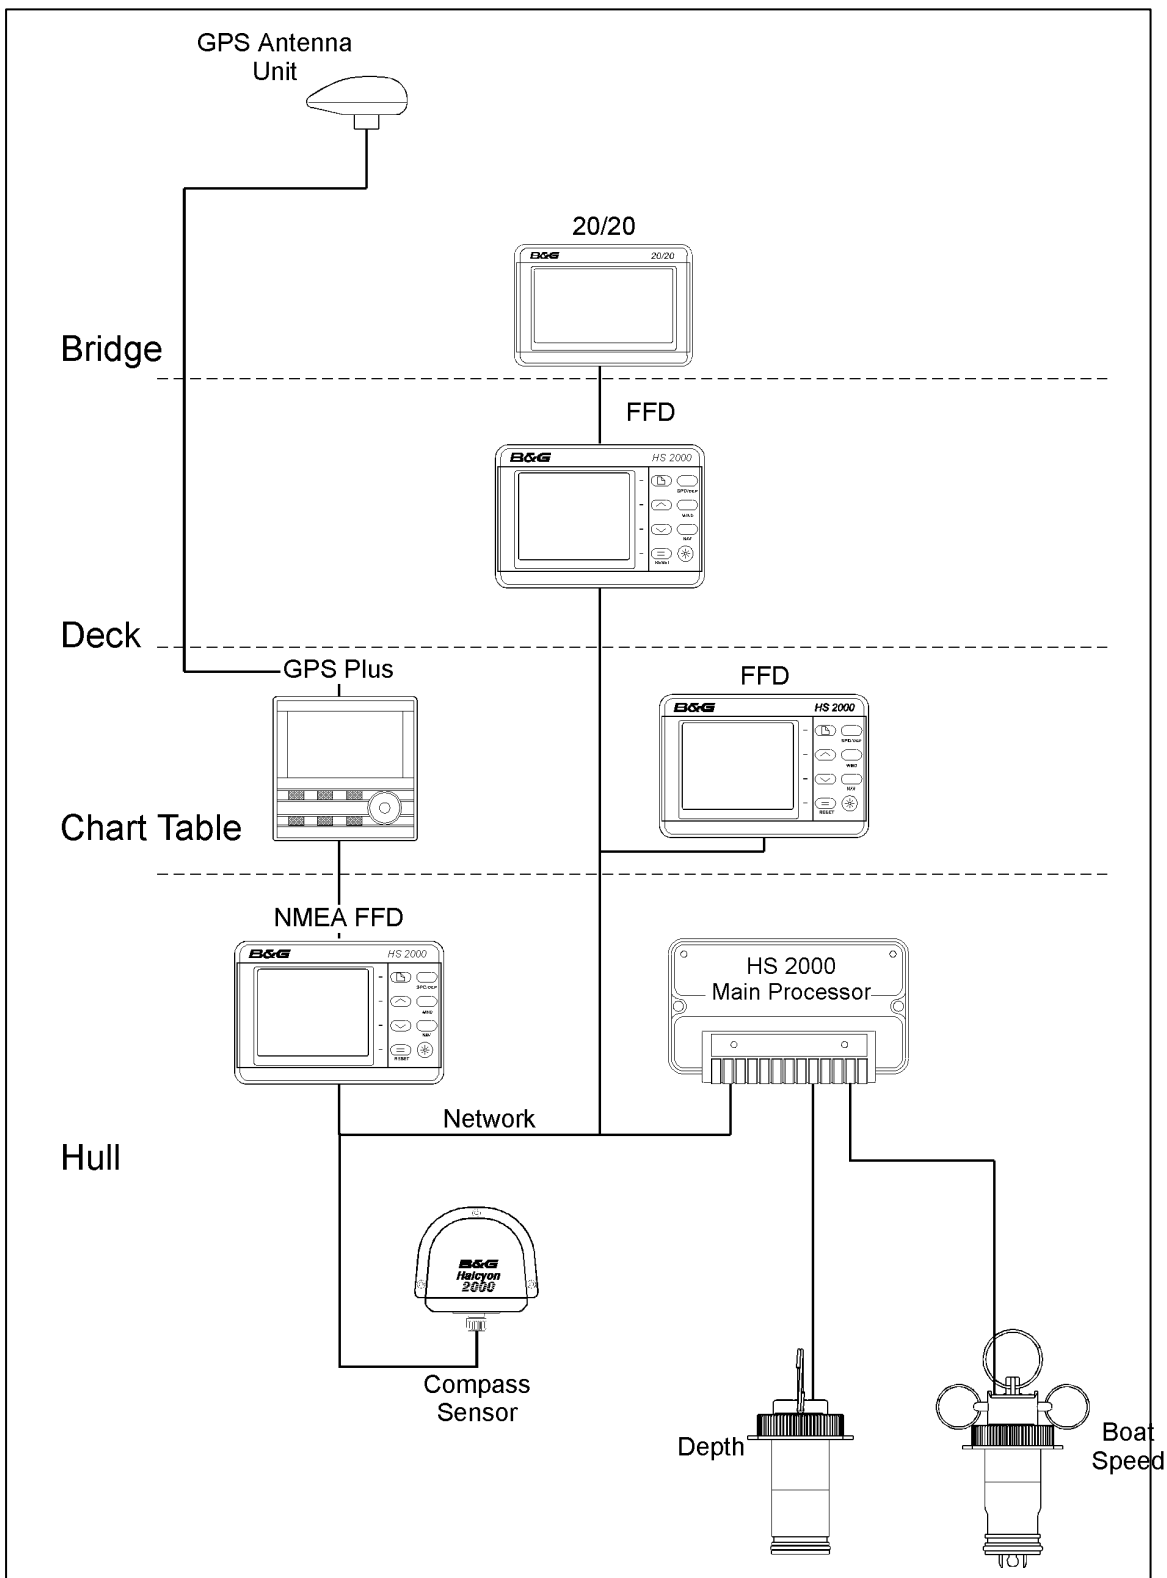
GPS Antenna Unit

20/20

B&G 20/20

Bridge

FFD

B&G HS 2000

SPD/DEP

WIND

NAV

Deck

GPS Plus

FFD

B&G HS 2000

SPD/DEP

WIND

NAV

RESET

Chart Table

NMEA FFD

B&G HS 2000

SPD/DEP

WIND

NAV

RESET

HS 2000
Main Processor

Network

Hull

B&G Halcyon 2000

Compass Sensor

Depth

Boat Speed